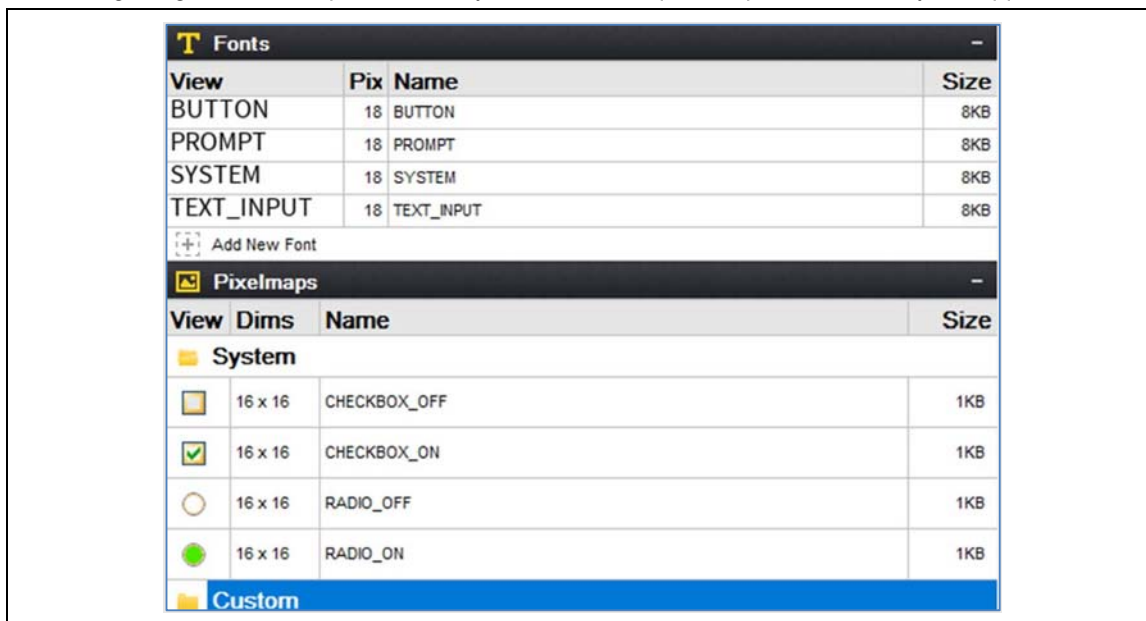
T Fonts -

| View | Pix | Name | Size |
|---|---|---|---|
| BUTTON | 18 | BUTTON | 8KB |
| PROMPT | 18 | PROMPT | 8KB |
| SYSTEM | 18 | SYSTEM | 8KB |
| TEXT_INPUT | 18 | TEXT_INPUT | 8KB |

Add New Font

Pixelmaps -

| View | Dims | Name | Size |
|---|---|---|---|
| System | | | |
| | 16 x 16 | CHECKBOX_OFF | 1KB |
| | 16 x 16 | CHECKBOX_ON | 1KB |
| | 16 x 16 | RADIO_OFF | 1KB |
| | 16 x 16 | RADIO_ON | 1KB |

Custom